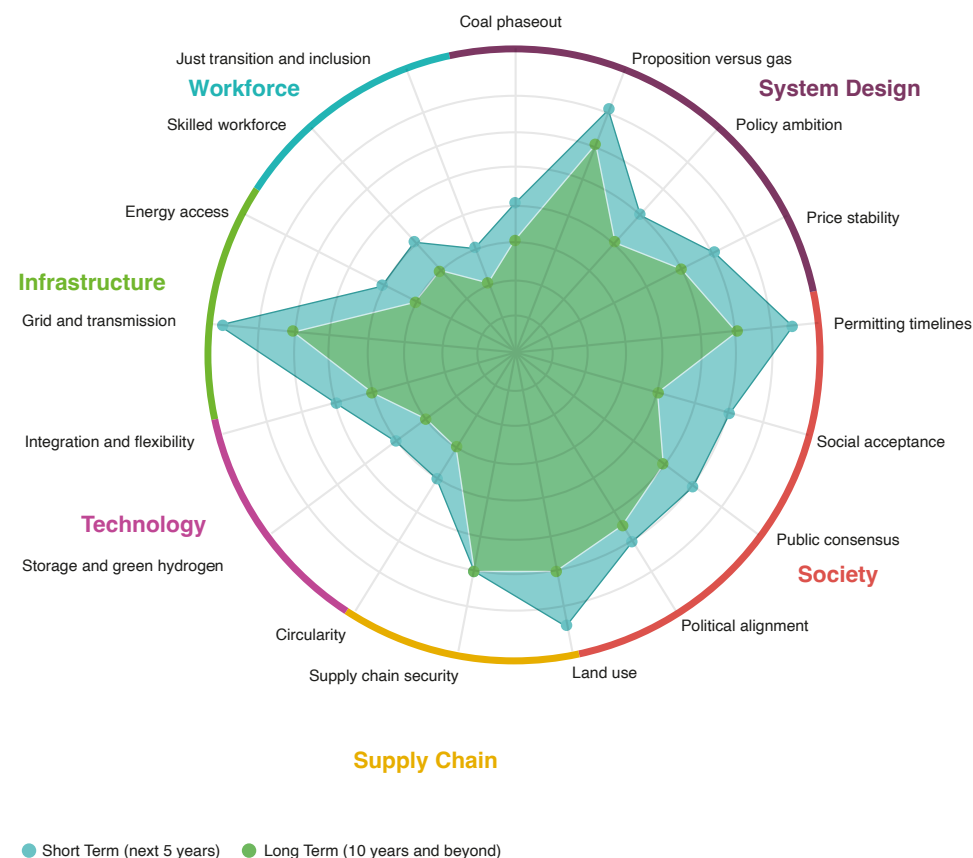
Coal phaseout

Proposition versus gas

System Design

Policy ambition

Price stability

Permitting timelines

Social acceptance

Public consensus

Society

Political alignment

Land use

Supply chain security

Circularity

Storage and green hydrogen

Technology

Integration and flexibility

Grid and transmission

Infrastructure

Energy access

Skilled workforce

Workforce

Just transition and inclusion

Supply Chain

Short Term (next 5 years) Long Term (10 years and beyond)